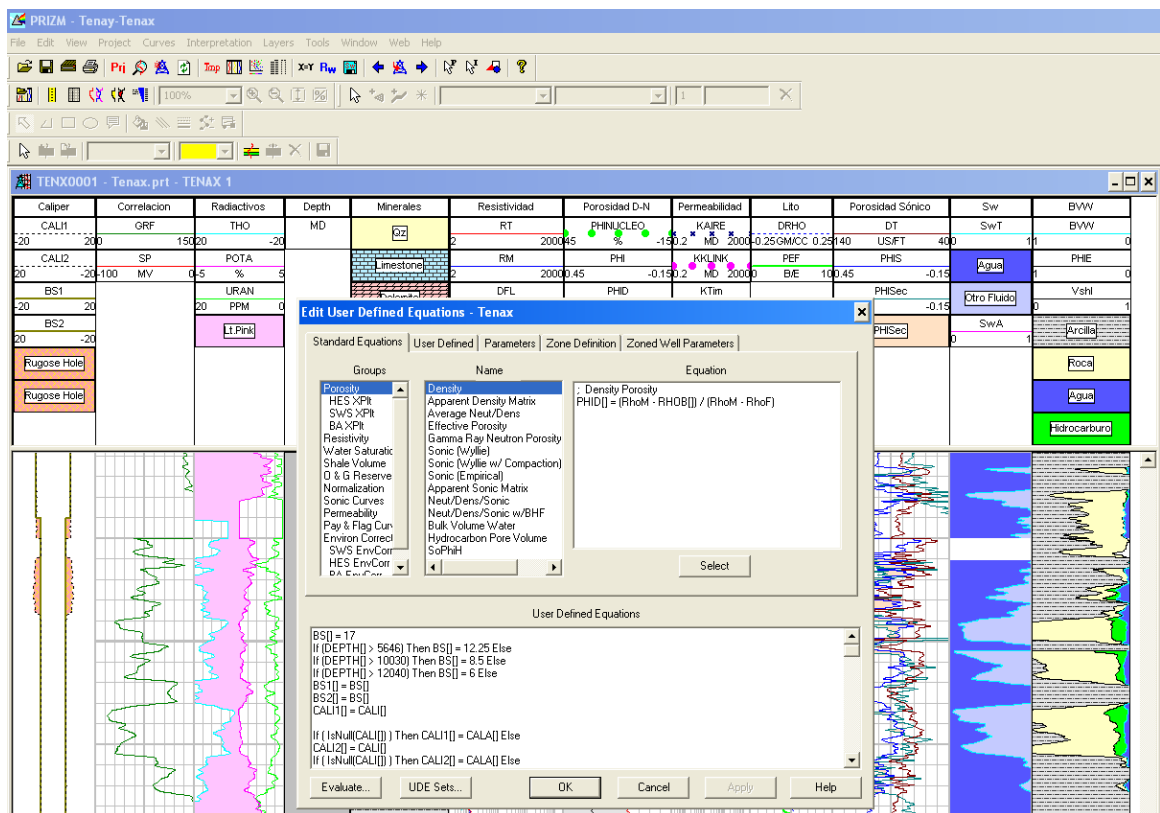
PRIZM - Tenay-Tenax

File Edit View Project Curves Interpretation Layers Tools Window Web Help

100%

TENX0001 - Tenax.prt - TENAX 1

| Caliper | Correlacion | Radiactivos | Depth | Minerales | Resistividad | Porosidad D-N | Permeabilidad | Lito | Porosidad Sónico | Sw | BVW |
|---|---|---|---|---|---|---|---|---|---|---|---|
| CALI1 -20 20 | GRF 0 150 | THO 20 -20 | MD | Qz | RT 2 2000 | PHINUCLEO 45 % -15 | KAIRE 0.2 MD 2000 | DRHO -0.25 GM/CC 0.25 | DT 140 US/FT 40 | SwT 1 0 | BVW 1 0 |
| CALI2 20 -20 | SP -100 MV 0 | POTA -5 % 5 | | Limestone | RM 2 2000 | PHI 0.45 -0.15 | KKLINK 0.2 MD 2000 | PEF 0 B/E 10 | PHIS 0.45 -0.15 | Agua | PHIE 1 0 |
| BS1 -20 20 | | URAN 20 PPM 0 | | Dolomite | DFL | PHID | KTim | | PHISec -0.15 | Otro Fluido | Vshl 0 1 |
| BS2 20 -20 | | Lt.Pink | | | | | | | PHISec | SwA 0 1 | Arcilla |
| Rugose Hole | | | | | | | | | | | Roca |
| Rugose Hole | | | | | | | | | | | Agua |
| | | | | | | | | | | | Hidrocarburo |

Edit User Defined Equations - Tenax

Standard Equations | User Defined | Parameters | Zone Definition | Zoned Well Parameters

Groups
Porosity
HES XPlt
SWS XPlt
BA XPlt
Resistivity
Water Saturati
Shale Volume
O & G Reserve
Normalization
Sonic Curves
Permeability
Pay & Flag Curv
Environ Correct
SWS EnvCorr
HES EnvCorr
BA EnvCorr

Name
Density
Apparent Density Matrix
Average Neut/Dens
Effective Porosity
Gamma Ray Neutron Porosity
Sonic (Wyllie)
Sonic (Wyllie w/ Compaction)
Sonic (Empirical)
Apparent Sonic Matrix
Neut/Dens/Sonic
Neut/Dens/Sonic w/BHF
Bulk Volume Water
Hydrocarbon Pore Volume
SoPhiH

Equation
; Density Porosity
PHID[] = (RhoM - RHOB[]) / (RhoM - RhoF)

Select

User Defined Equations

BS[] = 17
If (DEPTH[] > 5646) Then BS[] = 12.25 Else
If (DEPTH[] > 10030) Then BS[] = 8.5 Else
If (DEPTH[] > 12040) Then BS[] = 6 Else
BS1[] = BS[]
BS2[] = BS[]
CALI1[] = CALI[]

If ( IsNull(CALI[]) ) Then CALI1[] = CALA[] Else
CALI2[] = CALI[]
If ( IsNull(CALI[]) ) Then CALI2[] = CALA[] Else

Evaluate... UDE Sets... OK Cancel Apply Help